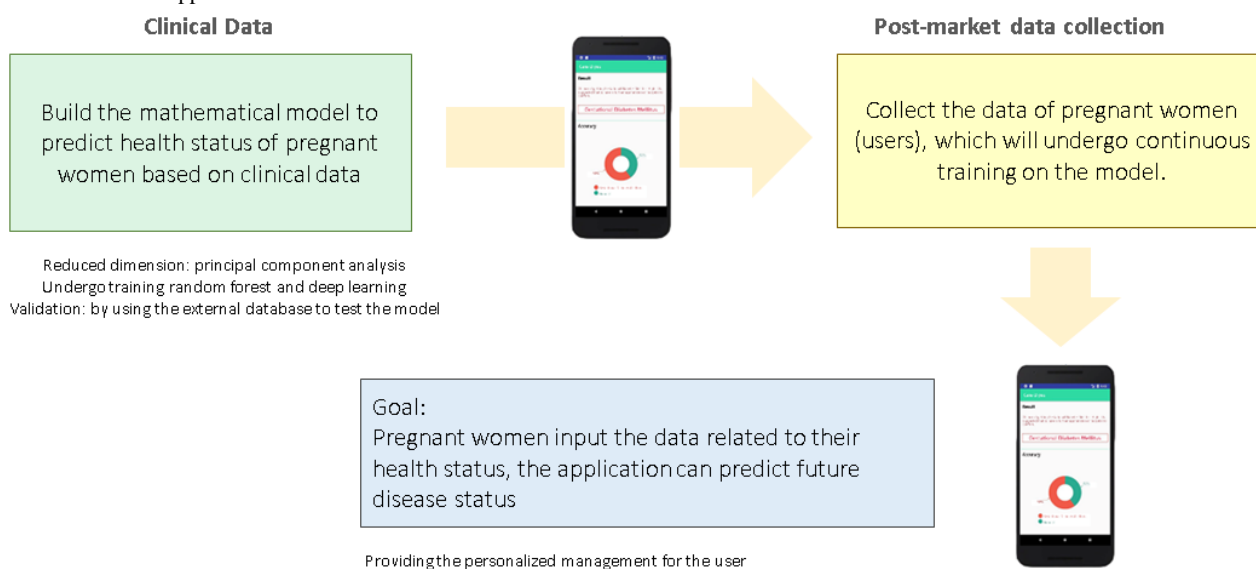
Clinical Data

Build the mathematical model to predict health status of pregnant women based on clinical data

Reduced dimension: principal component analysis
Undergo training random forest and deep learning
Validation: by using the external database to test the model

Gestational Diabetes Mellitus

Post-market data collection

Collect the data of pregnant women (users), which will undergo continuous training on the model.

Goal:
Pregnant women input the data related to their health status, the application can predict future disease status

Providing the personalized management for the user

Gestational Diabetes Mellitus